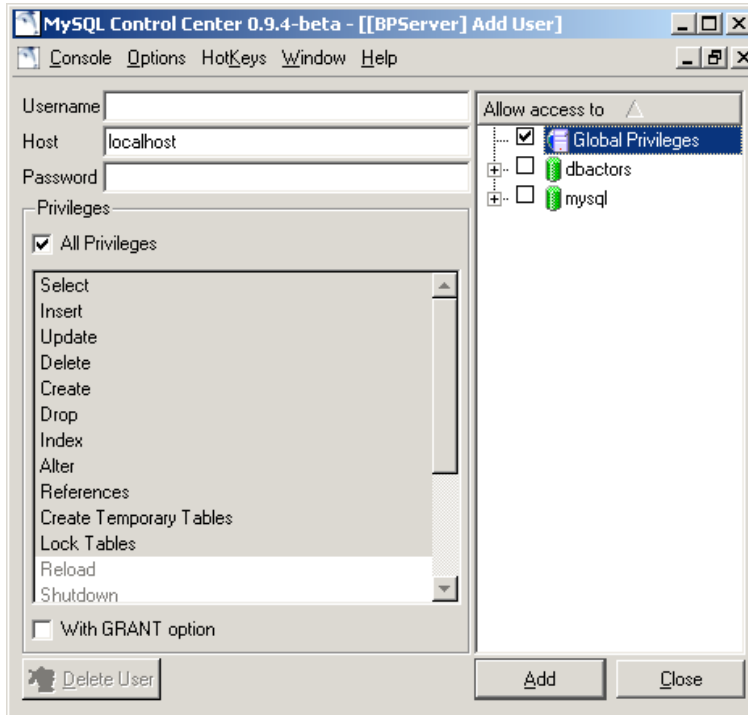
MySQL Control Center 0.9.4-beta - [[BPServer] Add User]

Console Options HotKeys Window Help

Username
Host localhost
Password

Privileges

All Privileges

Select
Insert
Update
Delete
Create
Drop
Index
Alter
References
Create Temporary Tables
Lock Tables
Reload
Shutdown

With GRANT option

Delete User

Allow access to

Global Privileges
dbactors
mysql

Add
Close